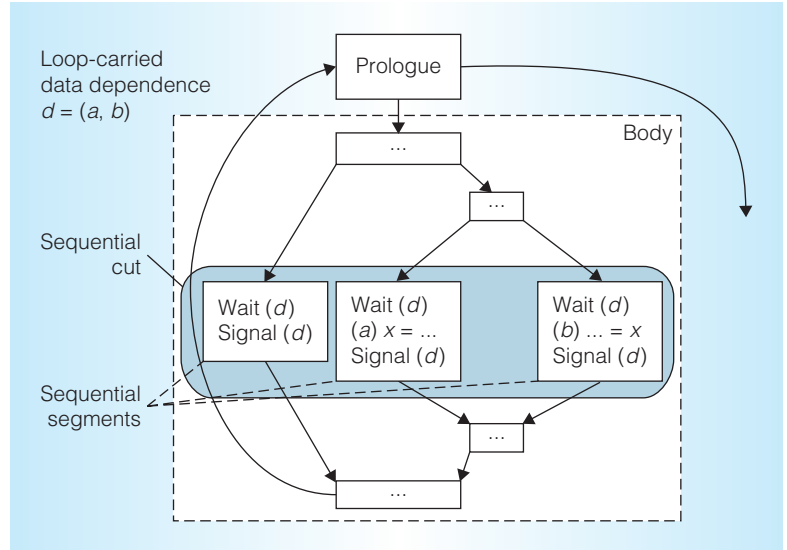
Loop-carried data dependence $d = (a, b)$

Prologue

Body

...

...

Sequential cut

Wait ($d$)
Signal ($d$)

Wait ($d$)
($a$) $x$ = ...
Signal ($d$)

Wait ($d$)
($b$) ... = $x$
Signal ($d$)

Sequential segments

...

...